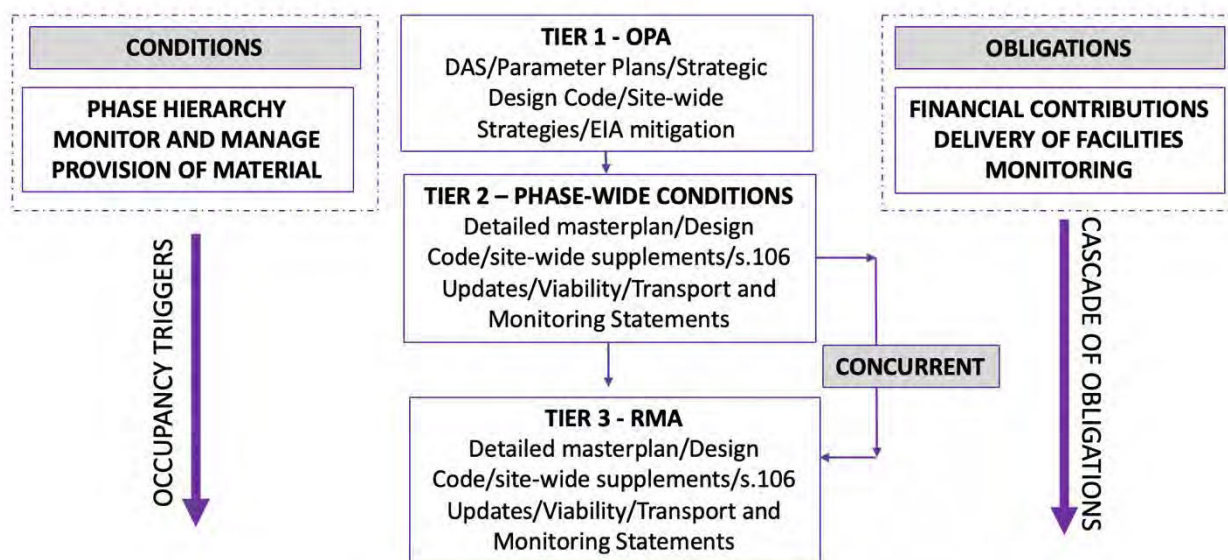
CONDITIONS

PHASE HIERARCHY
MONITOR AND MANAGE
PROVISION OF MATERIAL

OCCUPANCY TRIGGERS

TIER 1 - OPA
DAS/Parameter Plans/Strategic Design Code/Site-wide Strategies/EIA mitigation

TIER 2 – PHASE-WIDE CONDITIONS
Detailed masterplan/Design Code/site-wide supplements/s.106 Updates/Viability/Transport and Monitoring Statements

CONCURRENT

TIER 3 - RMA
Detailed masterplan/Design Code/site-wide supplements/s.106 Updates/Viability/Transport and Monitoring Statements

OBLIGATIONS

FINANCIAL CONTRIBUTIONS
DELIVERY OF FACILITIES
MONITORING

CASCADE OF OBLIGATIONS